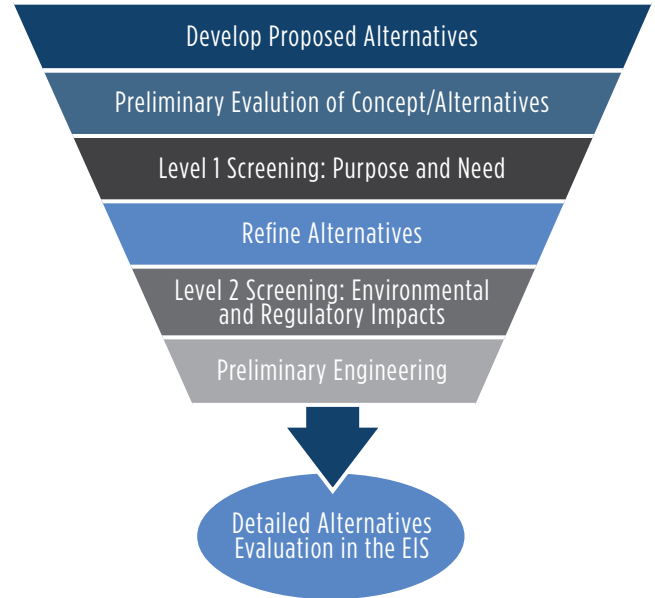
Develop Proposed Alternatives

Preliminary Evalution of Concept/Alternatives

Level 1 Screening: Purpose and Need

Refine Alternatives

Level 2 Screening: Environmental and Regulatory Impacts

Preliminary Engineering

Detailed Alternatives Evaluation in the EIS